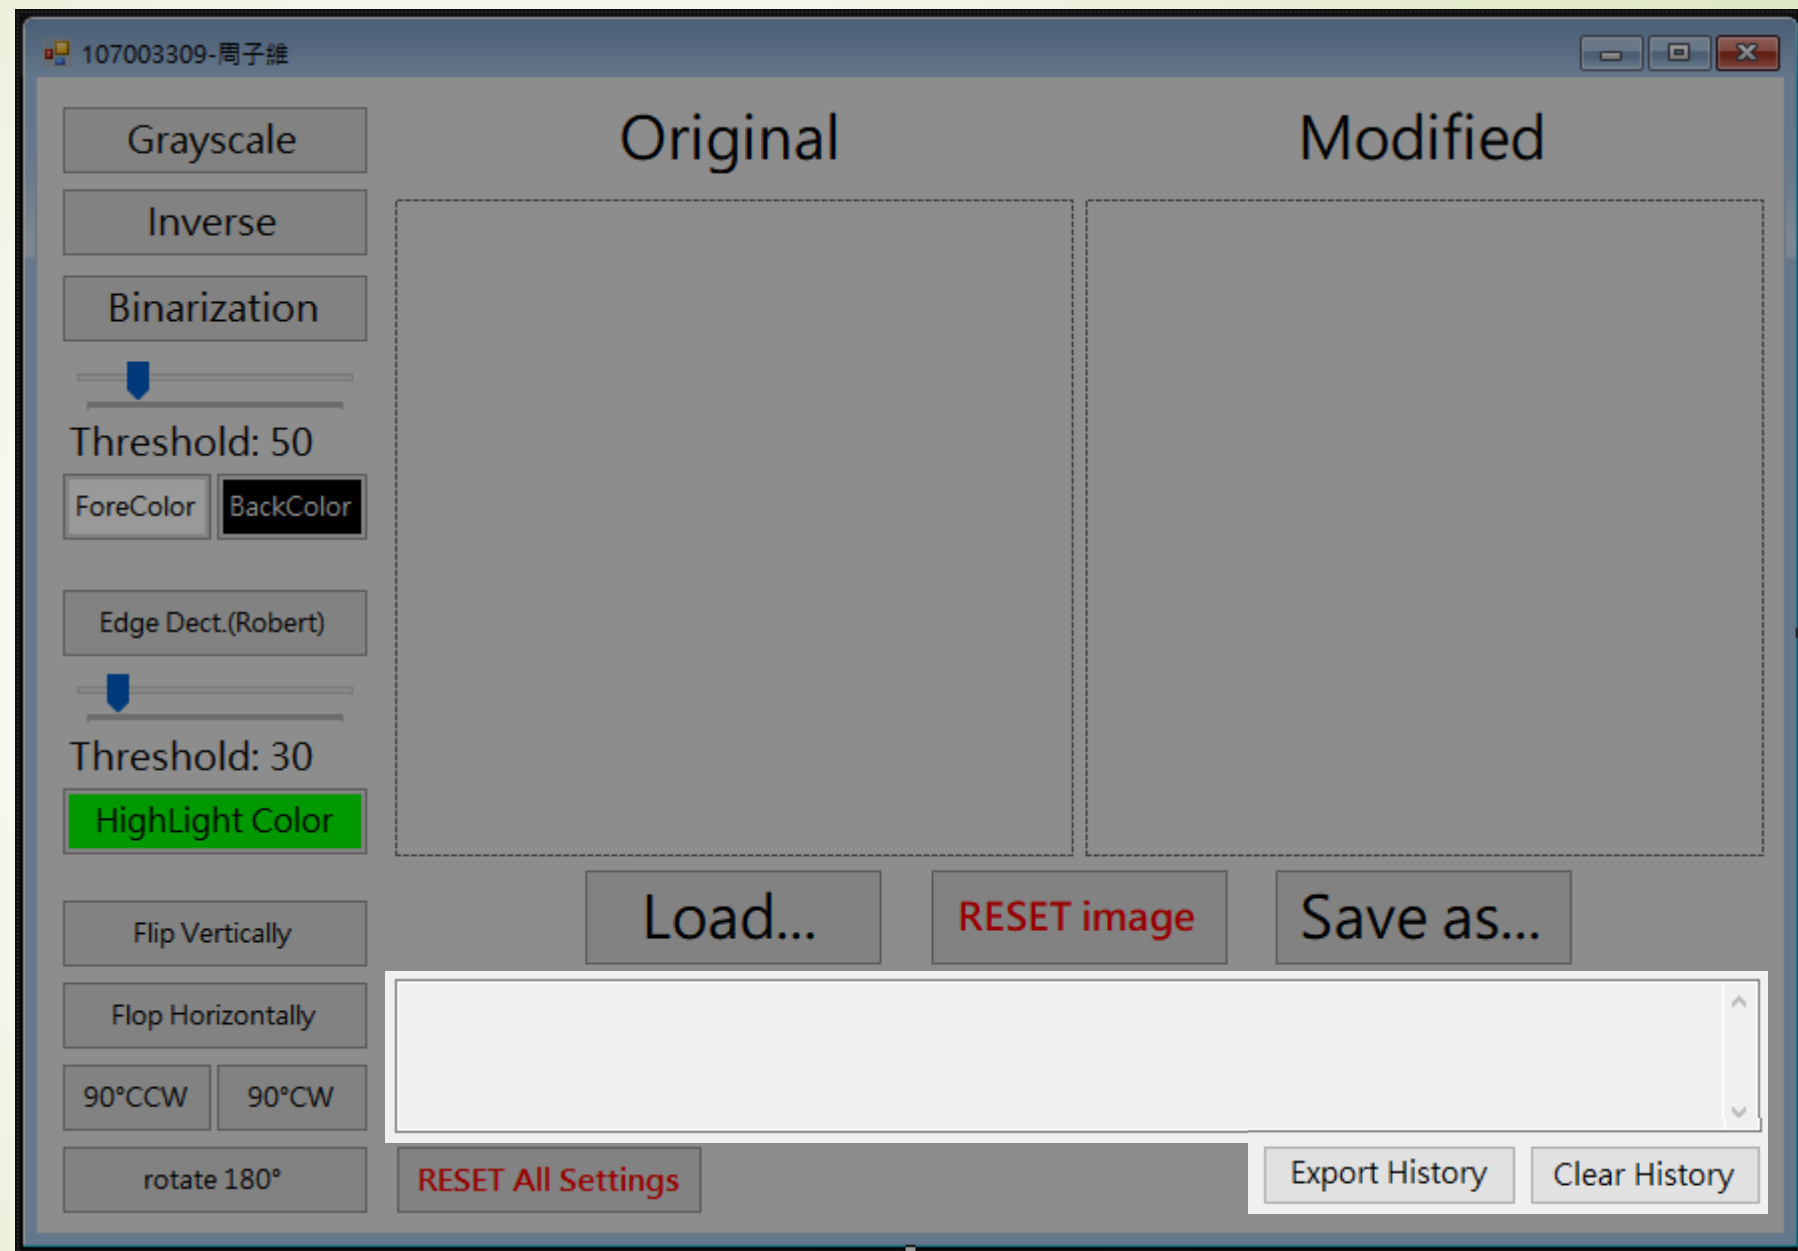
107003309-周子維

Grayscale

Inverse

Binarization

Threshold: 50

ForeColor

BackColor

Edge Dect.(Robert)

Threshold: 30

HighLight Color

Flip Vertically

Flop Horizontally

90°CCW

90°CW

rotate 180°

Original

Modified

Load...

RESET image

Save as...

RESET All Settings

Export History

Clear History